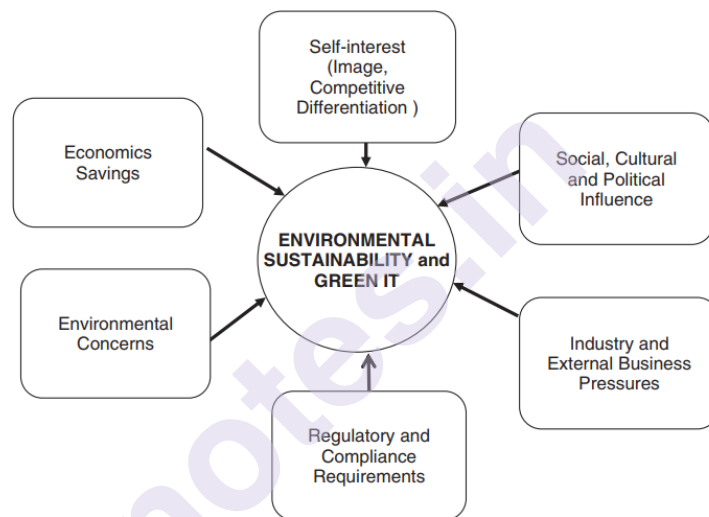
Self-interest (Image, Competitive Differentiation )

Economics Savings

Social, Cultural and Political Influence

ENVIRONMENTAL SUSTAINABILITY and GREEN IT

Environmental Concerns

Industry and External Business Pressures

Regulatory and Compliance Requirements

notes.in